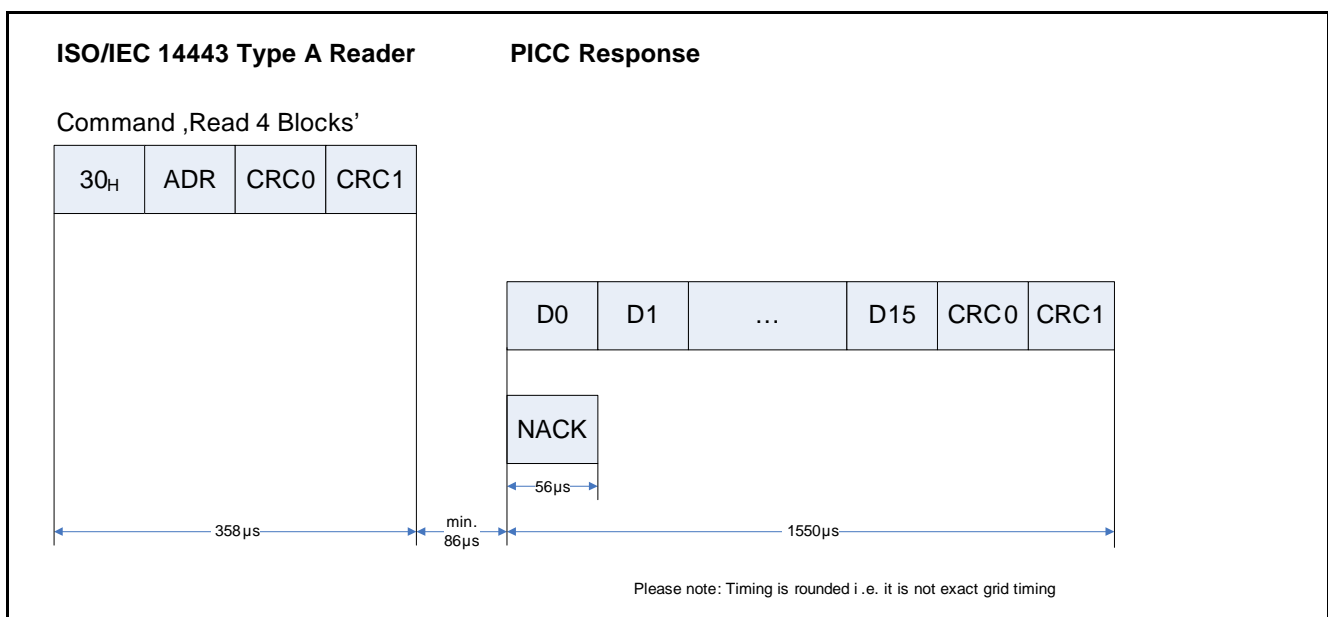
ISO/IEC 14443 Type A Reader

PICC Response

Command ,Read 4 Blocks'

| $30_H$ | ADR | CRC0 | CRC1 |
|---|---|---|---|

| D0 | D1 | … | D15 | CRC0 | CRC1 |
|---|---|---|---|---|---|

NACK

56µs

358µs

min. 86µs

1550µs

Please note: Timing is rounded i.e. it is not exact grid timing